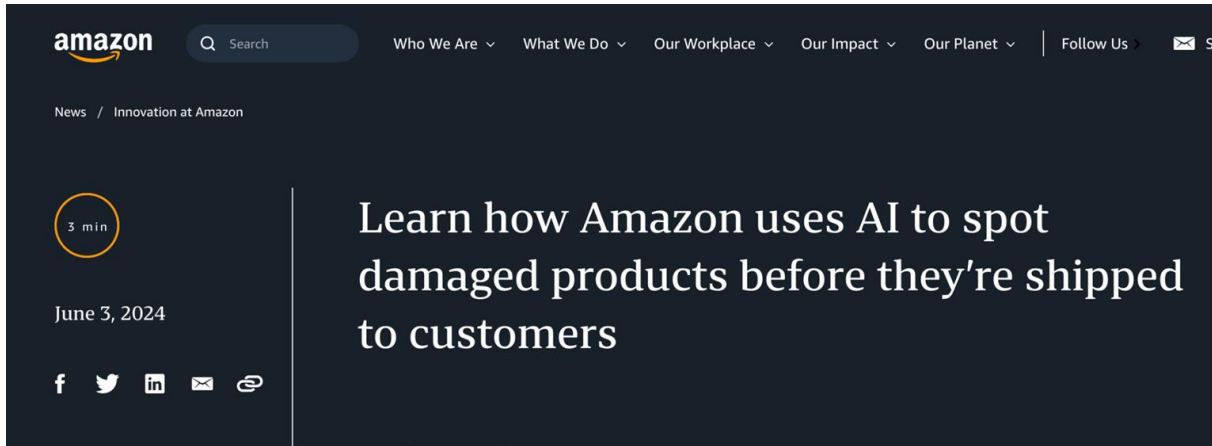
amazon

Search

Who We Are What We Do Our Workplace Our Impact Our Planet Follow Us S

News / Innovation at Amazon

3 min

June 3, 2024

Learn how Amazon uses AI to spot damaged products before they're shipped to customers